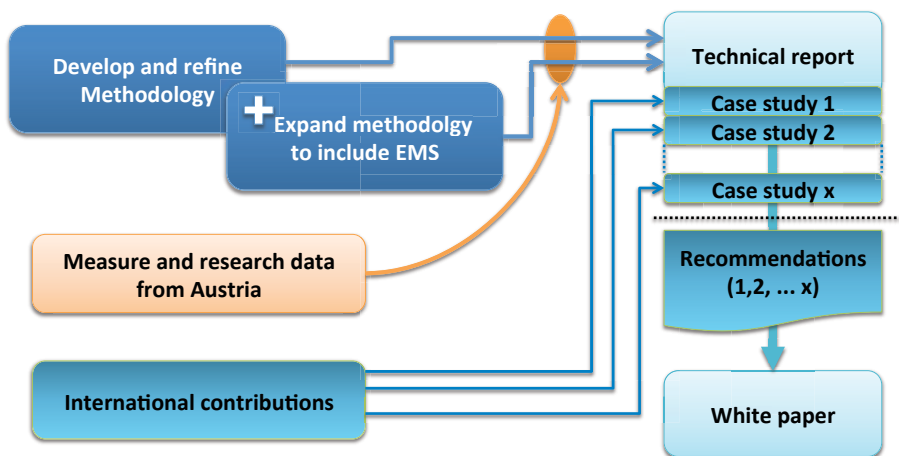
Develop and refine Methodology

+ Expand methodolgy to include EMS

Measure and research data from Austria

International contributions

Technical report

Case study 1

Case study 2

Case study x

Recommendations (1,2, ... x)

White paper